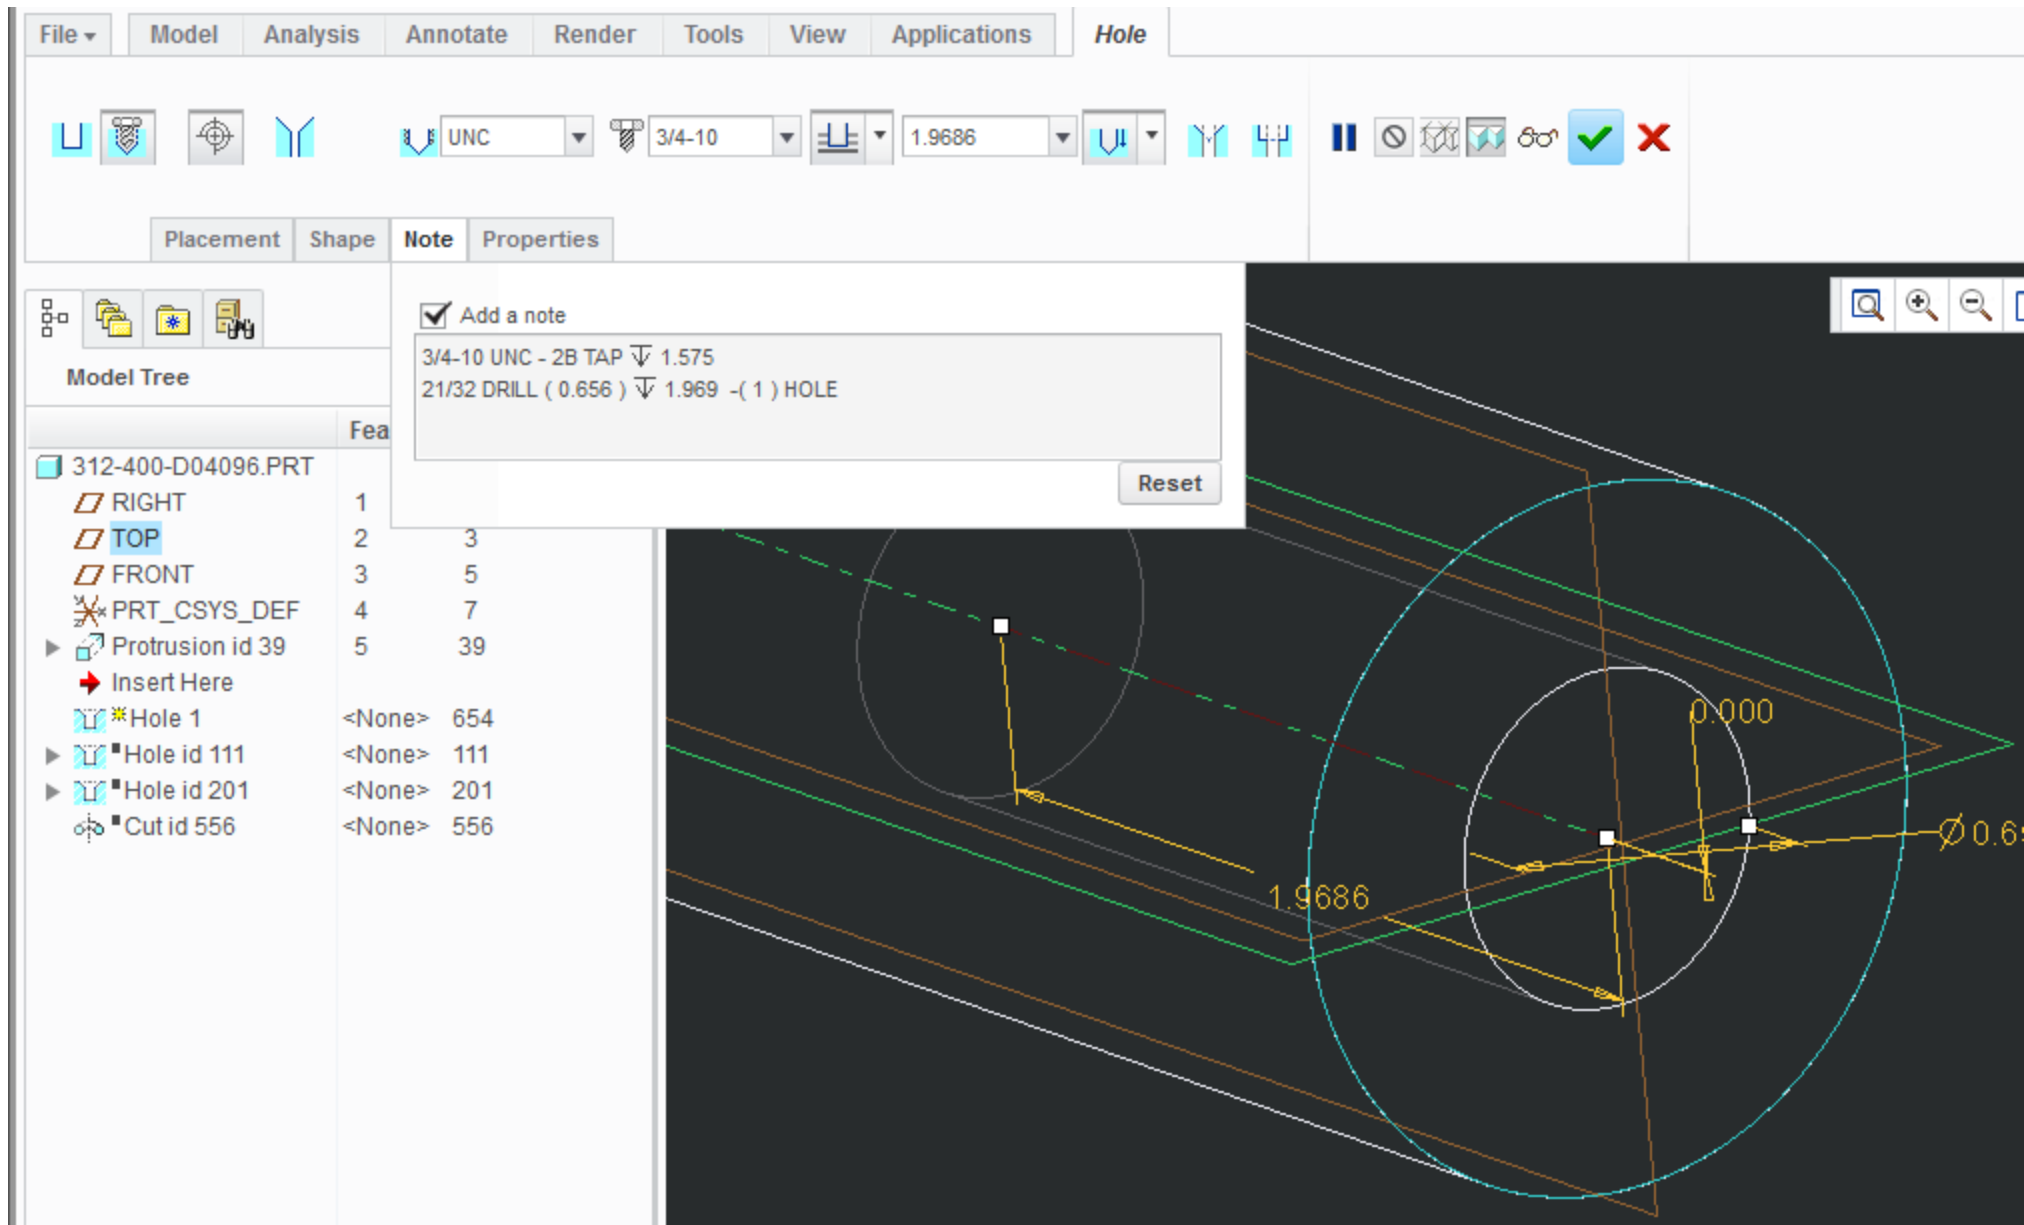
File ▾ Model Analysis Annotate Render Tools View Applications Hole

UNC 3/4-10 1.9686

Placement Shape Note Properties

Add a note

3/4-10 UNC - 2B TAP ↧ 1.575
21/32 DRILL ( 0.656 ) ↧ 1.969 -( 1 ) HOLE

Reset

Model Tree

Fea

| | | |
|---|---|---|
| 312-400-D04096.PRT | | |
| RIGHT | 1 | |
| TOP | 2 | 3 |
| FRONT | 3 | 5 |
| PRT_CSYS_DEF | 4 | 7 |
| Protrusion id 39 | 5 | 39 |
| Insert Here | | |
| Hole 1 | <None> | 654 |
| Hole id 111 | <None> | 111 |
| Hole id 201 | <None> | 201 |
| Cut id 556 | <None> | 556 |

0.000
1.9686
Ø0.6